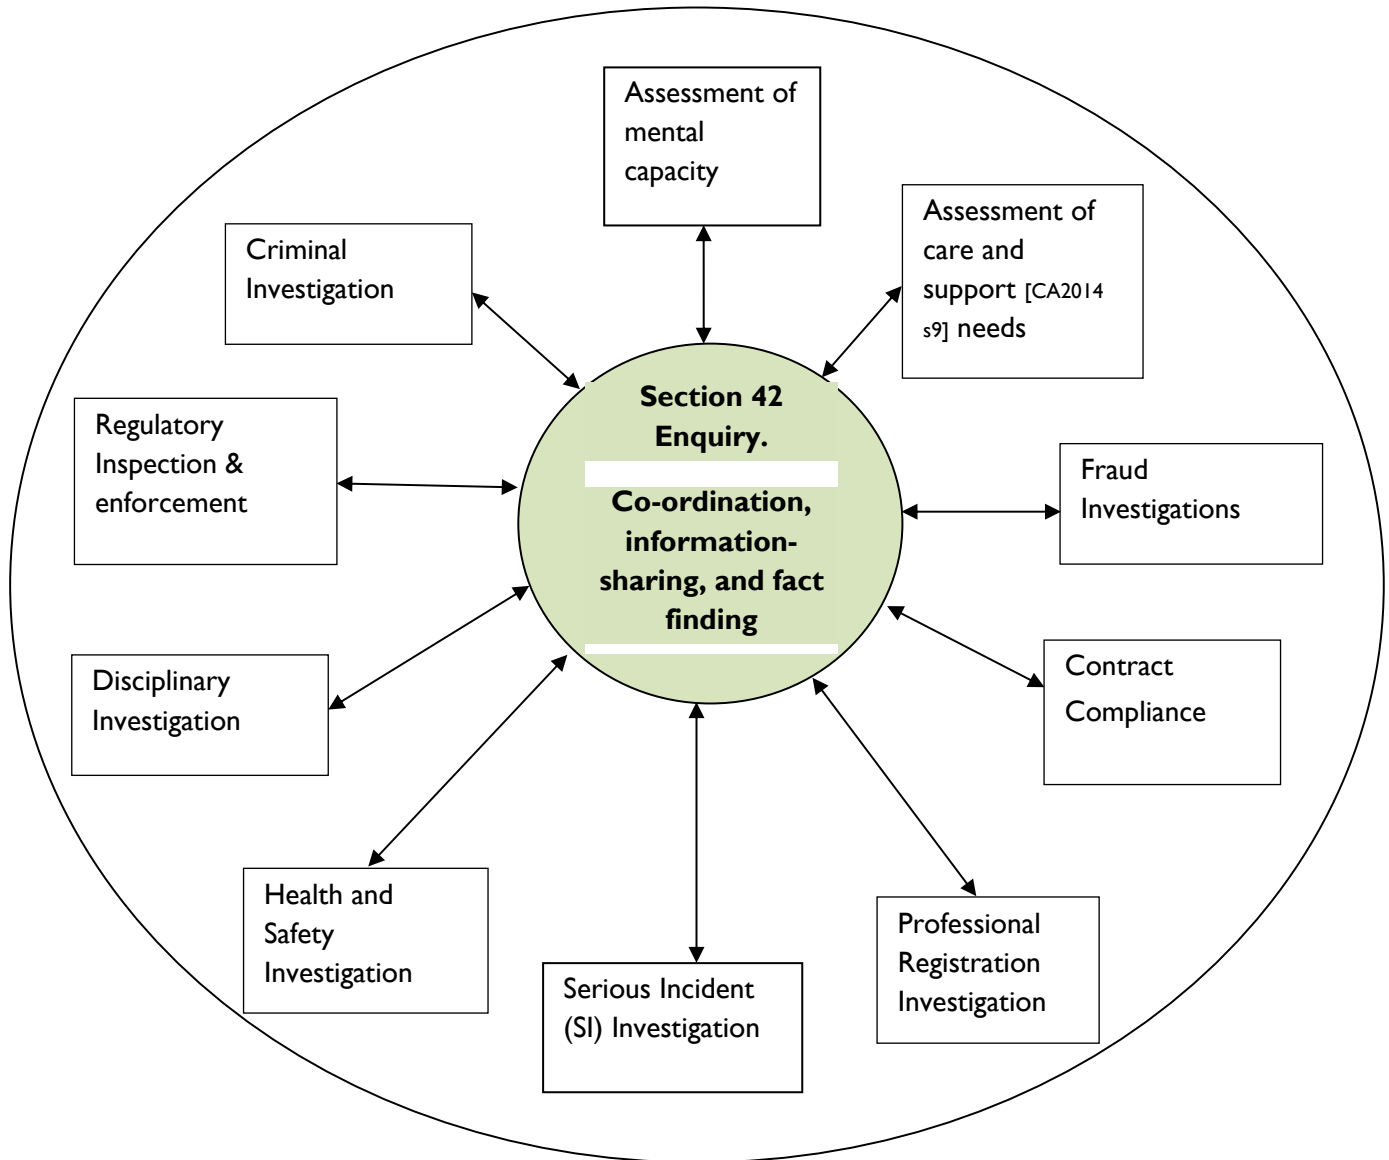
Assessment of mental capacity

Criminal Investigation

Assessment of care and support [CA2014 s9] needs

Regulatory Inspection & enforcement

Section 42 Enquiry.

Co-ordination, information-sharing, and fact finding

Fraud Investigations

Disciplinary Investigation

Contract Compliance

Health and Safety Investigation

Serious Incident (SI) Investigation

Professional Registration Investigation